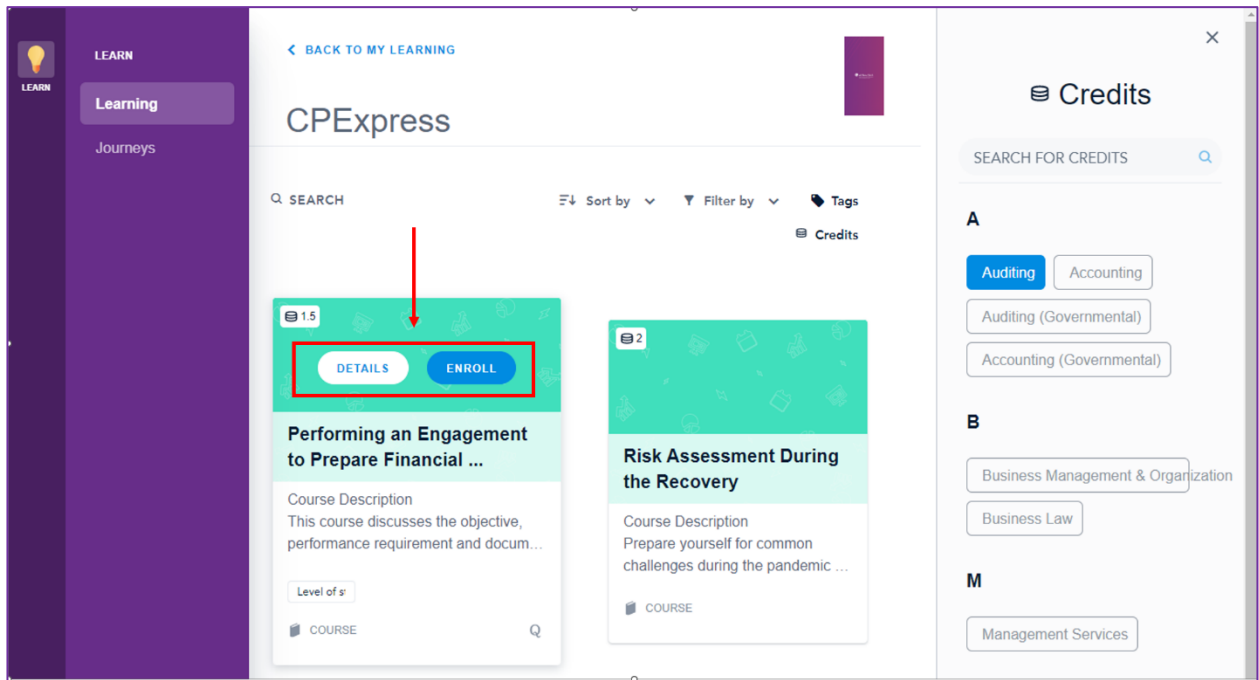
LEARN

LEARN

Learning

Journeys

BACK TO MY LEARNING

CPExpress

SEARCH

Sort by

Filter by

Tags

Credits

1.5

DETAILS

ENROLL

Performing an Engagement to Prepare Financial ...

Course Description
This course discusses the objective, performance requirement and docum...

Level of s

COURSE

Q

2

Risk Assessment During the Recovery

Course Description
Prepare yourself for common challenges during the pandemic ...

COURSE

Credits

SEARCH FOR CREDITS

A

Auditing

Accounting

Auditing (Governmental)

Accounting (Governmental)

B

Business Management & Organization

Business Law

M

Management Services